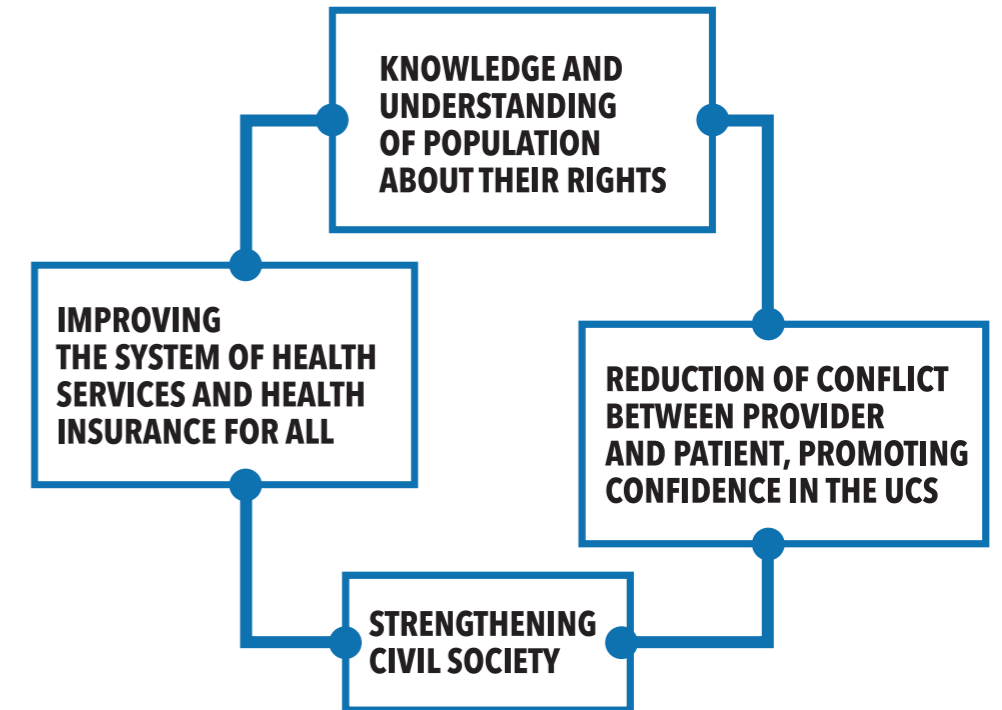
KNOWLEDGE AND UNDERSTANDING OF POPULATION ABOUT THEIR RIGHTS

IMPROVING THE SYSTEM OF HEALTH SERVICES AND HEALTH INSURANCE FOR ALL

REDUCTION OF CONFLICT BETWEEN PROVIDER AND PATIENT, PROMOTING CONFIDENCE IN THE UCS

STRENGTHENING CIVIL SOCIETY